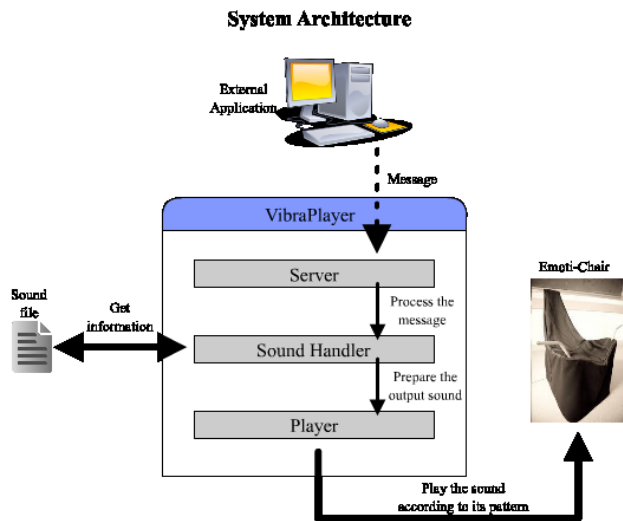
System Architecture

External Application

Message

VibraPlayer

Server

Process the message

Sound file

Get information

Sound Handler

Prepare the output sound

Player

Emoti-Chair

Play the sound according to its pattern